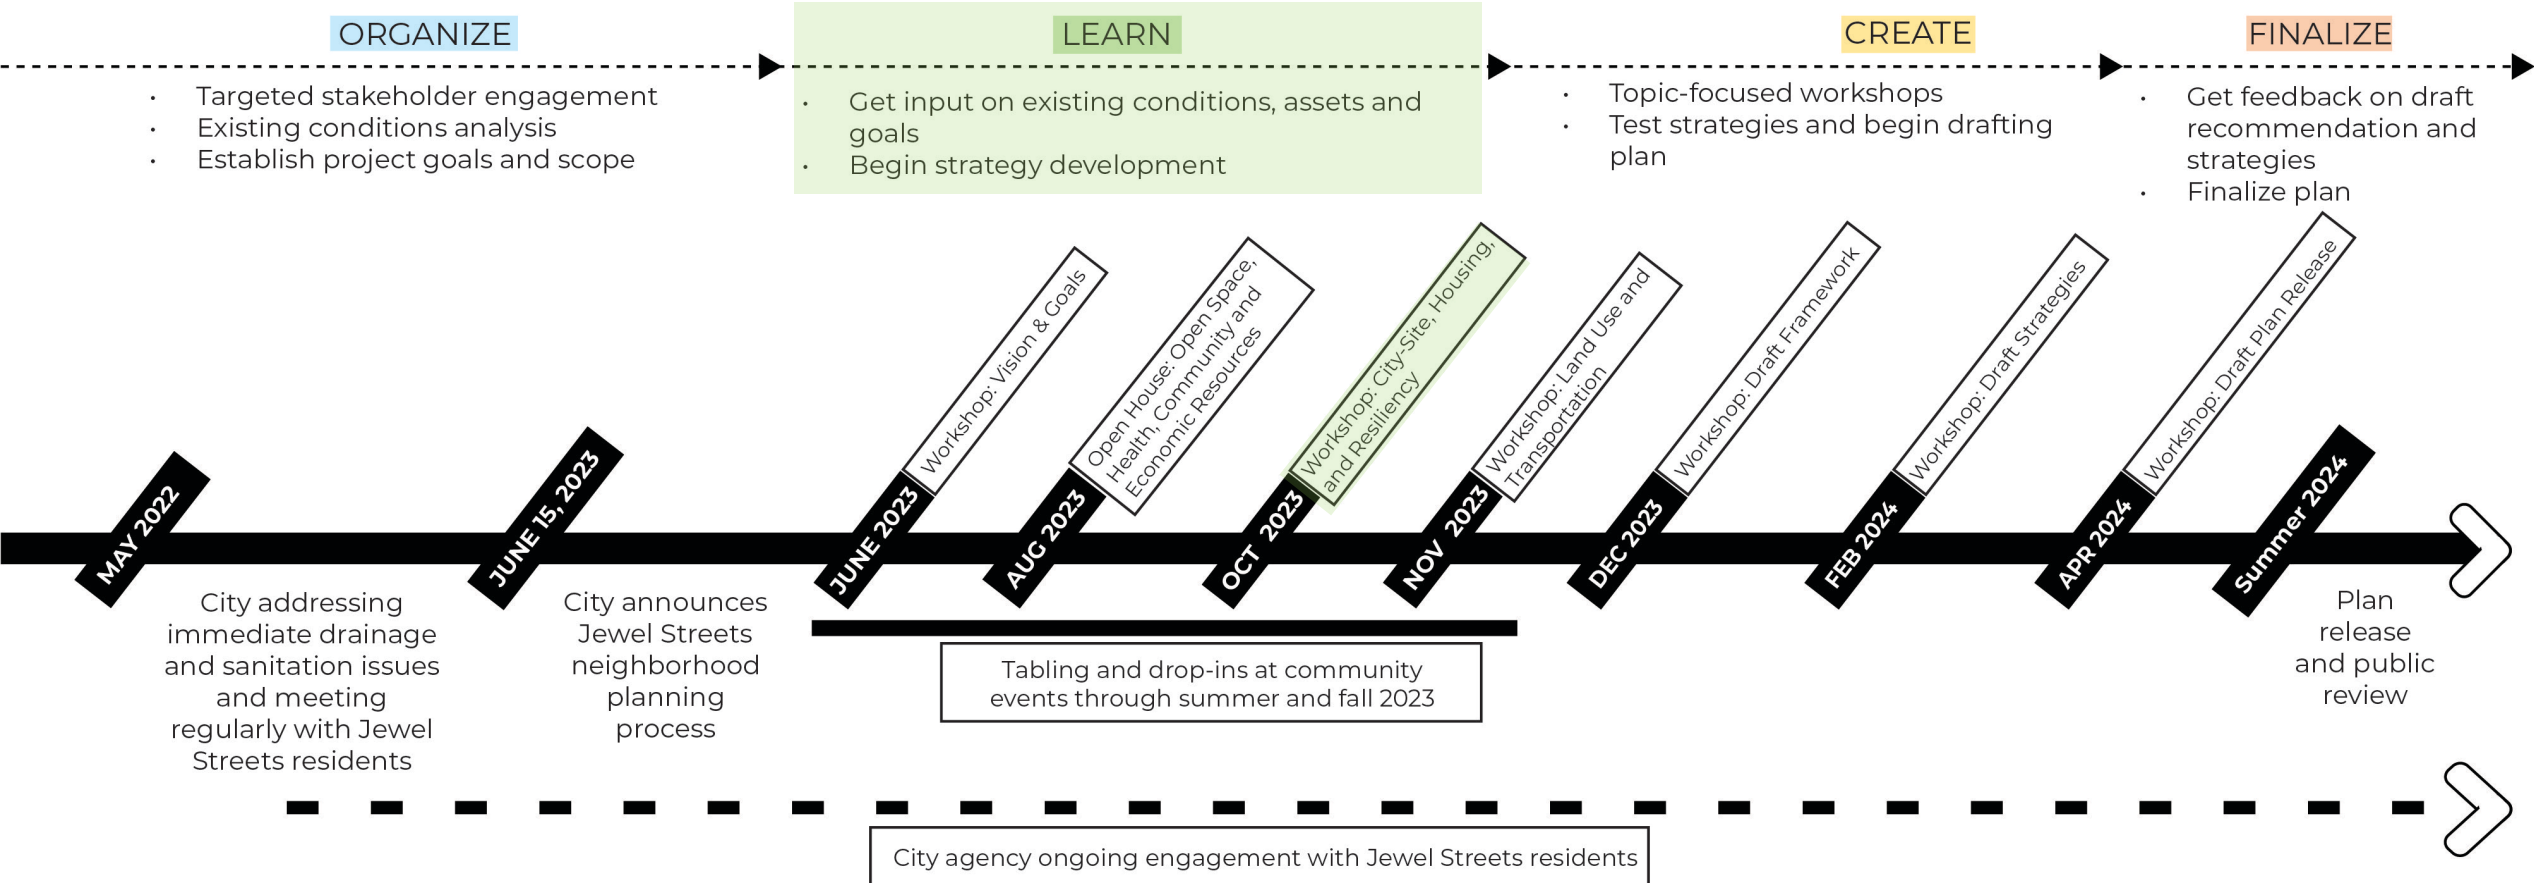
ORGANIZE

- Targeted stakeholder engagement
- Existing conditions analysis
- Establish project goals and scope

LEARN

- Get input on existing conditions, assets and goals
- Begin strategy development

CREATE

- Topic-focused workshops
- Test strategies and begin drafting plan

FINALIZE

- Get feedback on draft recommendation and strategies
- Finalize plan

Workshop: Vision & Goals

Open House: Open Space, Health, Community and Economic Resources

Workshop: City-Site, Housing, and Resiliency

Workshop: Land Use and Transportation

Workshop: Draft Framework

Workshop: Draft Strategies

Workshop: Draft Plan Release

MAY 2022

JUNE 15, 2023

JUNE 2023

AUG 2023

OCT 2023

NOV 2023

DEC 2023

FEB 2024

APR 2024

Summer 2024

City addressing immediate drainage and sanitation issues and meeting regularly with Jewel Streets residents

City announces Jewel Streets neighborhood planning process

Tabling and drop-ins at community events through summer and fall 2023

Plan release and public review

City agency ongoing engagement with Jewel Streets residents